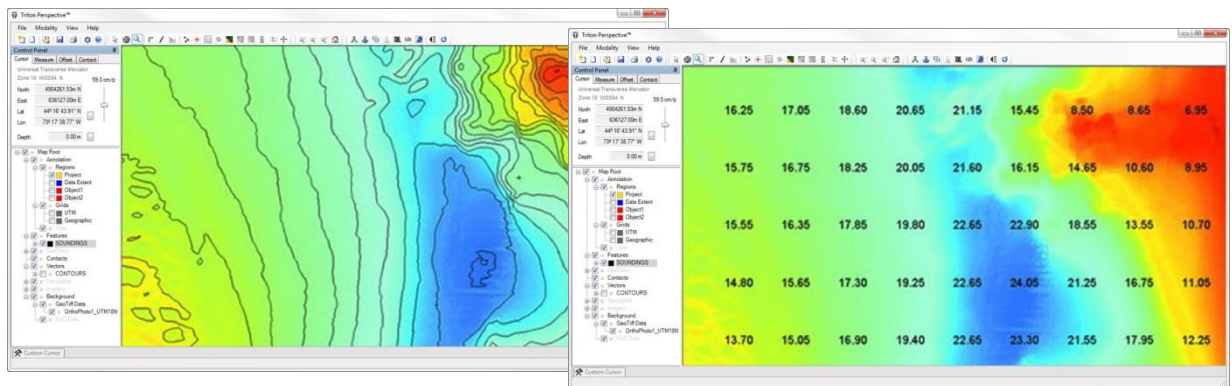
Triton Perspective™
File Modality View Help
Control Panel
Cursor Measure Offset Contact
Universal Transverse Mercator
Zone 18 WGS84 N
North 4904261.53m N
East 636127.00m E
Lat 44° 16' 43.91" N
Lon 75° 17' 38.77" W
59.0 cm/p
Depth 0.00 m
Map Root
Annotation
Regions
Project
Data Extent
Object1
Object2
Grids
UTM
Geographic
Features
SOUNDINGS
Contacts
Vectors
CONTOURS
Background
GeoTiff Data
OrthoPhoto1_UTM18N
Custom Cursor

Triton Perspective™
File Modality View Help
Control Panel
Cursor Measure Offset Contact
Universal Transverse Mercator
Zone 18 WGS84 N
North 4904261.53m N
East 636127.00m E
Lat 44° 16' 43.91" N
Lon 75° 17' 38.77" W
59.0 cm/p
Depth 0.00 m
Map Root
Annotation
Regions
Project
Data Extent
Object1
Object2
Grids
UTM
Geographic
Features
SOUNDINGS
Contacts
Vectors
CONTOURS
Background
GeoTiff Data
OrthoPhoto1_UTM18N
Custom Cursor

| 16.25 | 17.05 | 18.60 | 20.65 | 21.15 | 15.45 | 8.50 | 8.65 | 6.95 |
|---|---|---|---|---|---|---|---|---|
| 15.75 | 16.75 | 18.25 | 20.05 | 21.60 | 16.15 | 14.65 | 10.60 | 8.95 |
| 15.55 | 16.35 | 17.85 | 19.80 | 22.65 | 22.90 | 18.55 | 13.55 | 10.70 |
| 14.80 | 15.65 | 17.30 | 19.25 | 22.65 | 24.05 | 21.25 | 16.75 | 11.05 |
| 13.70 | 15.05 | 16.90 | 19.40 | 22.65 | 23.30 | 21.55 | 17.95 | 12.25 |